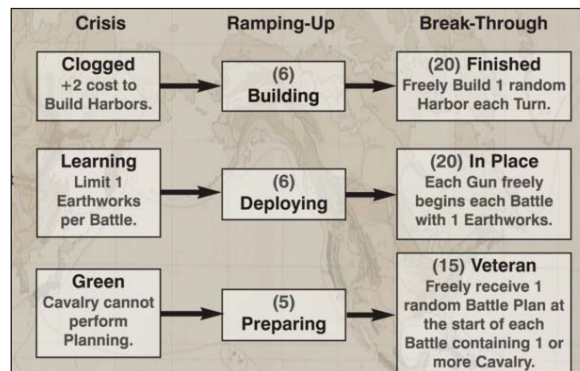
| Crisis | Ramping-Up | Break-Through |
|---|---|---|
| **Clogged** +2 cost to Build Harbors. | (6) Building | **(20) Finished** Freely Build 1 random Harbor each Turn. |
| **Learning** Limit 1 Earthworks per Battle. | (6) Deploying | **(20) In Place** Each Gun freely begins each Battle with 1 Earthworks. |
| **Green** Cavalry cannot perform Planning. | (5) Preparing | **(15) Veteran** Freely receive 1 random Battle Plan at the start of each Battle containing 1 or more Cavalry. |